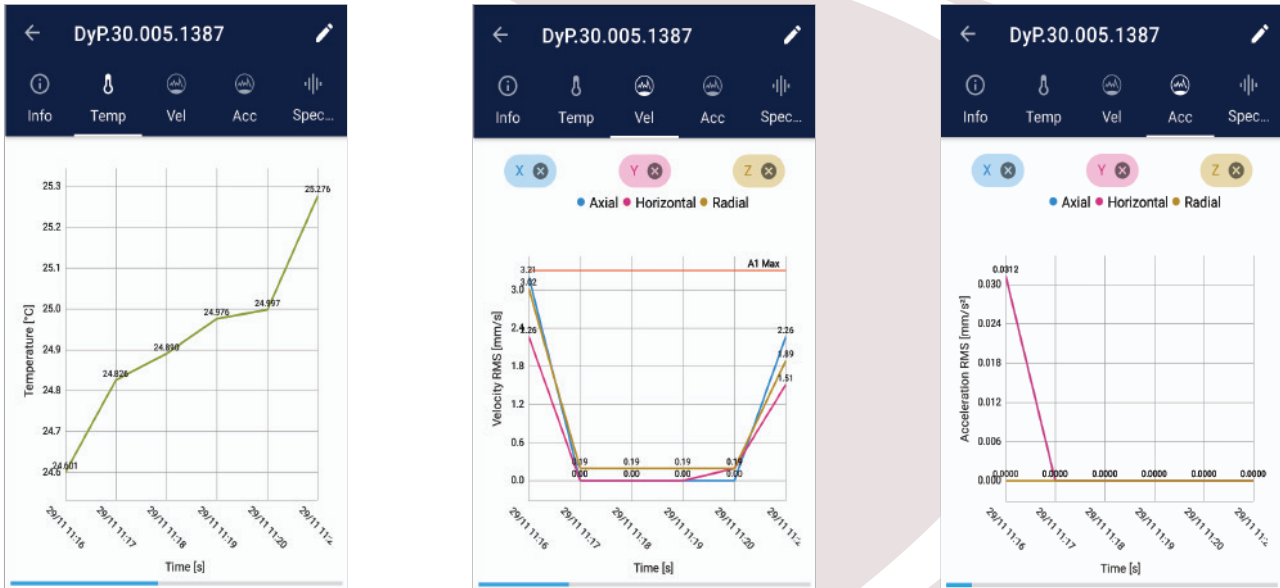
DyP.30.005.1387

Info Temp Vel Acc Spec...

25.3
25.2
25.1
25.0
24.9
24.8
24.7
24.6

Temperature [°C]

25.276
24.997
24.976
24.890
24.826
24.601

29/11 11:16
29/11 11:17
29/11 11:18
29/11 11:19
29/11 11:20
29/11 11:2

Time [s]

DyP.30.005.1387

Info Temp Vel Acc Spec...

X Y Z

Axial Horizontal Radial

A1 Max

3.21
3.02
2.26
2.26
1.89
1.51
0.19
0.00

3.0
2.4
1.8
1.2
0.6
0.0

Velocity RMS [mm/s]

29/11 11:16
29/11 11:17
29/11 11:18
29/11 11:19
29/11 11:20
29/11 11:2

Time [s]

DyP.30.005.1387

Info Temp Vel Acc Spec...

X Y Z

Axial Horizontal Radial

0.0312
0.0000

0.030
0.024
0.018
0.012
0.006
0.000

Acceleration RMS [mm/s²]

29/11 11:16
29/11 11:17
29/11 11:18
29/11 11:19
29/11 11:20
29/11 11:2

Time [s]